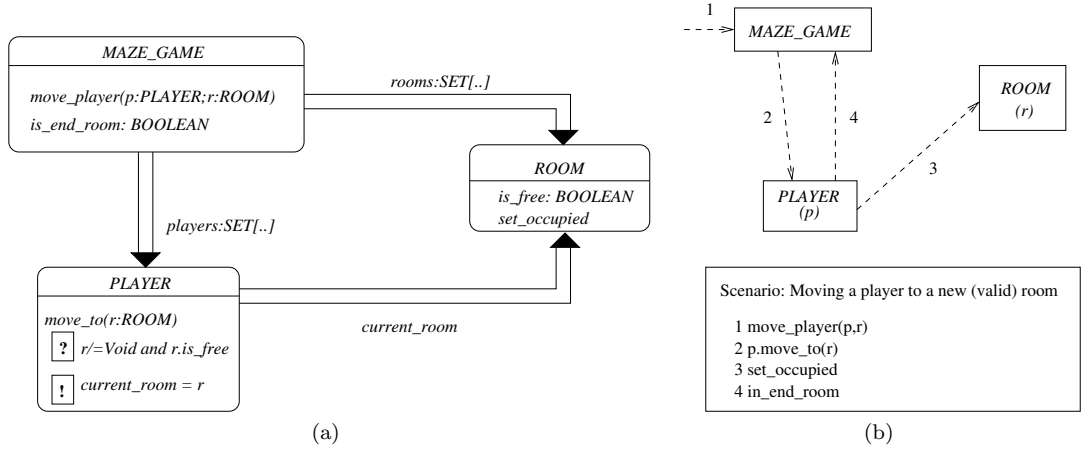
MAZE_GAME

move_player(p:PLAYER;r:ROOM)
is_end_room: BOOLEAN

rooms:SET[..]

ROOM

is_free: BOOLEAN
set_occupied

players:SET[..]

PLAYER

move_to(r:ROOM)
? r/=Void and r.is_free
! current_room = r

current_room

(a)

1
MAZE_GAME

2
4

ROOM
(r)

3

PLAYER
(p)

Scenario: Moving a player to a new (valid) room

1 move_player(p,r)
2 p.move_to(r)
3 set_occupied
4 in_end_room

(b)